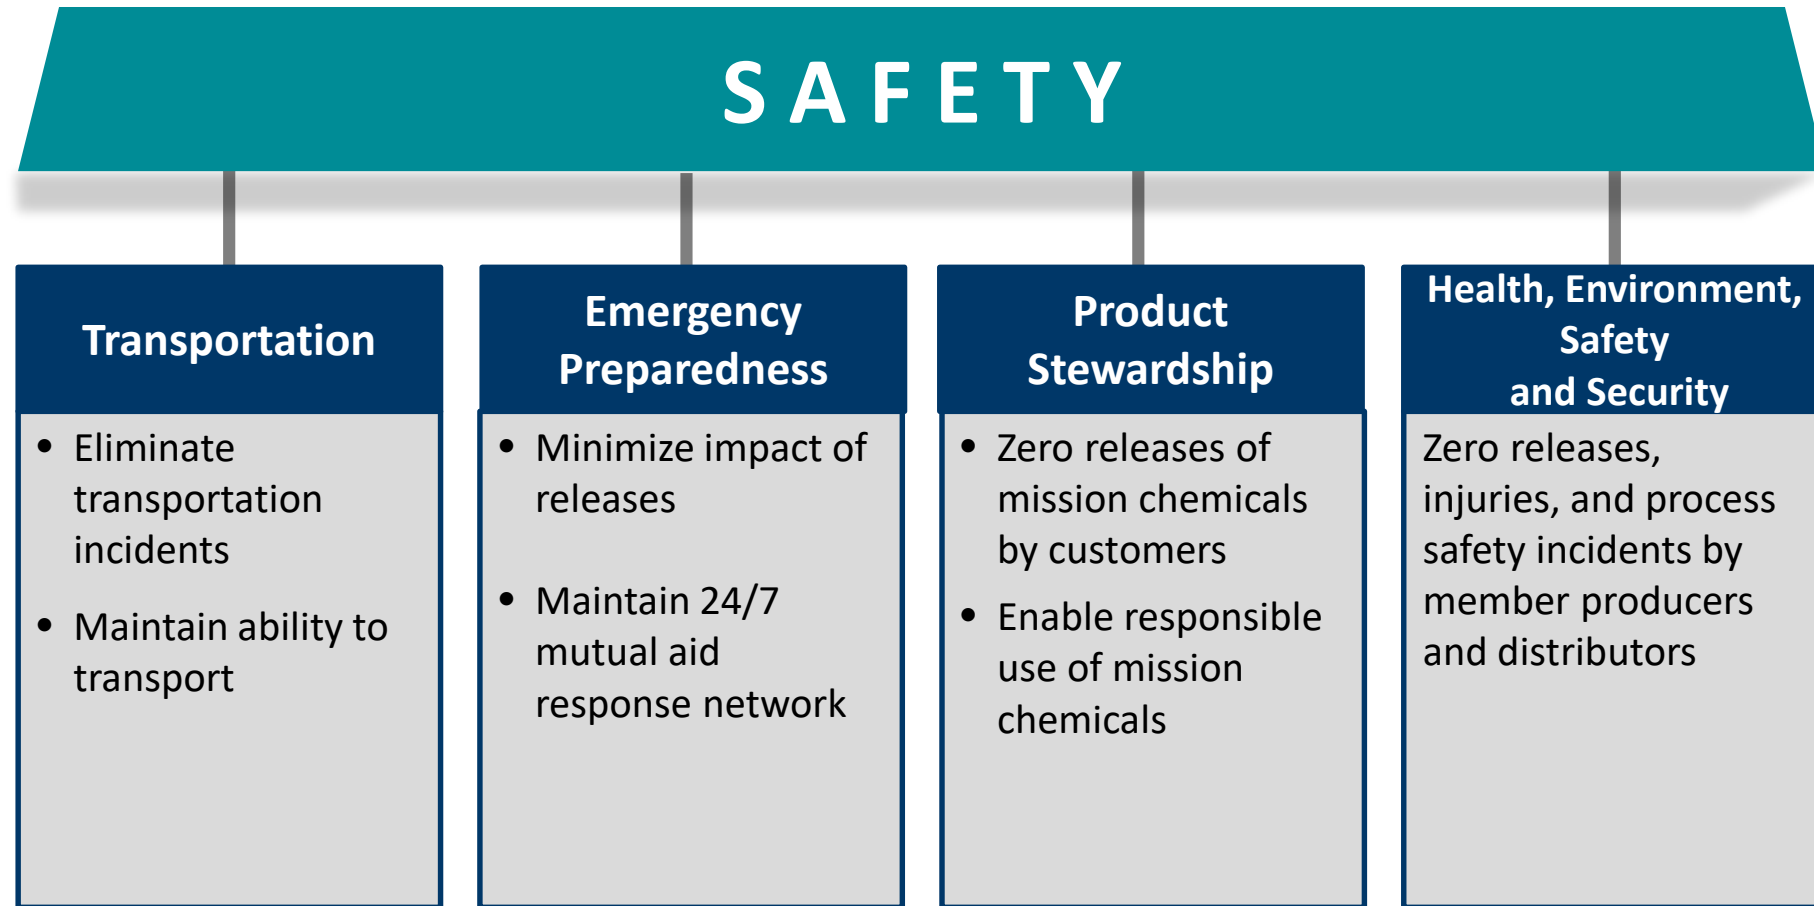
SAFETY

Transportation

- Eliminate transportation incidents
- Maintain ability to transport

Emergency Preparedness

- Minimize impact of releases
- Maintain 24/7 mutual aid response network

Product Stewardship

- Zero releases of mission chemicals by customers
- Enable responsible use of mission chemicals

Health, Environment, Safety and Security

Zero releases, injuries, and process safety incidents by member producers and distributors